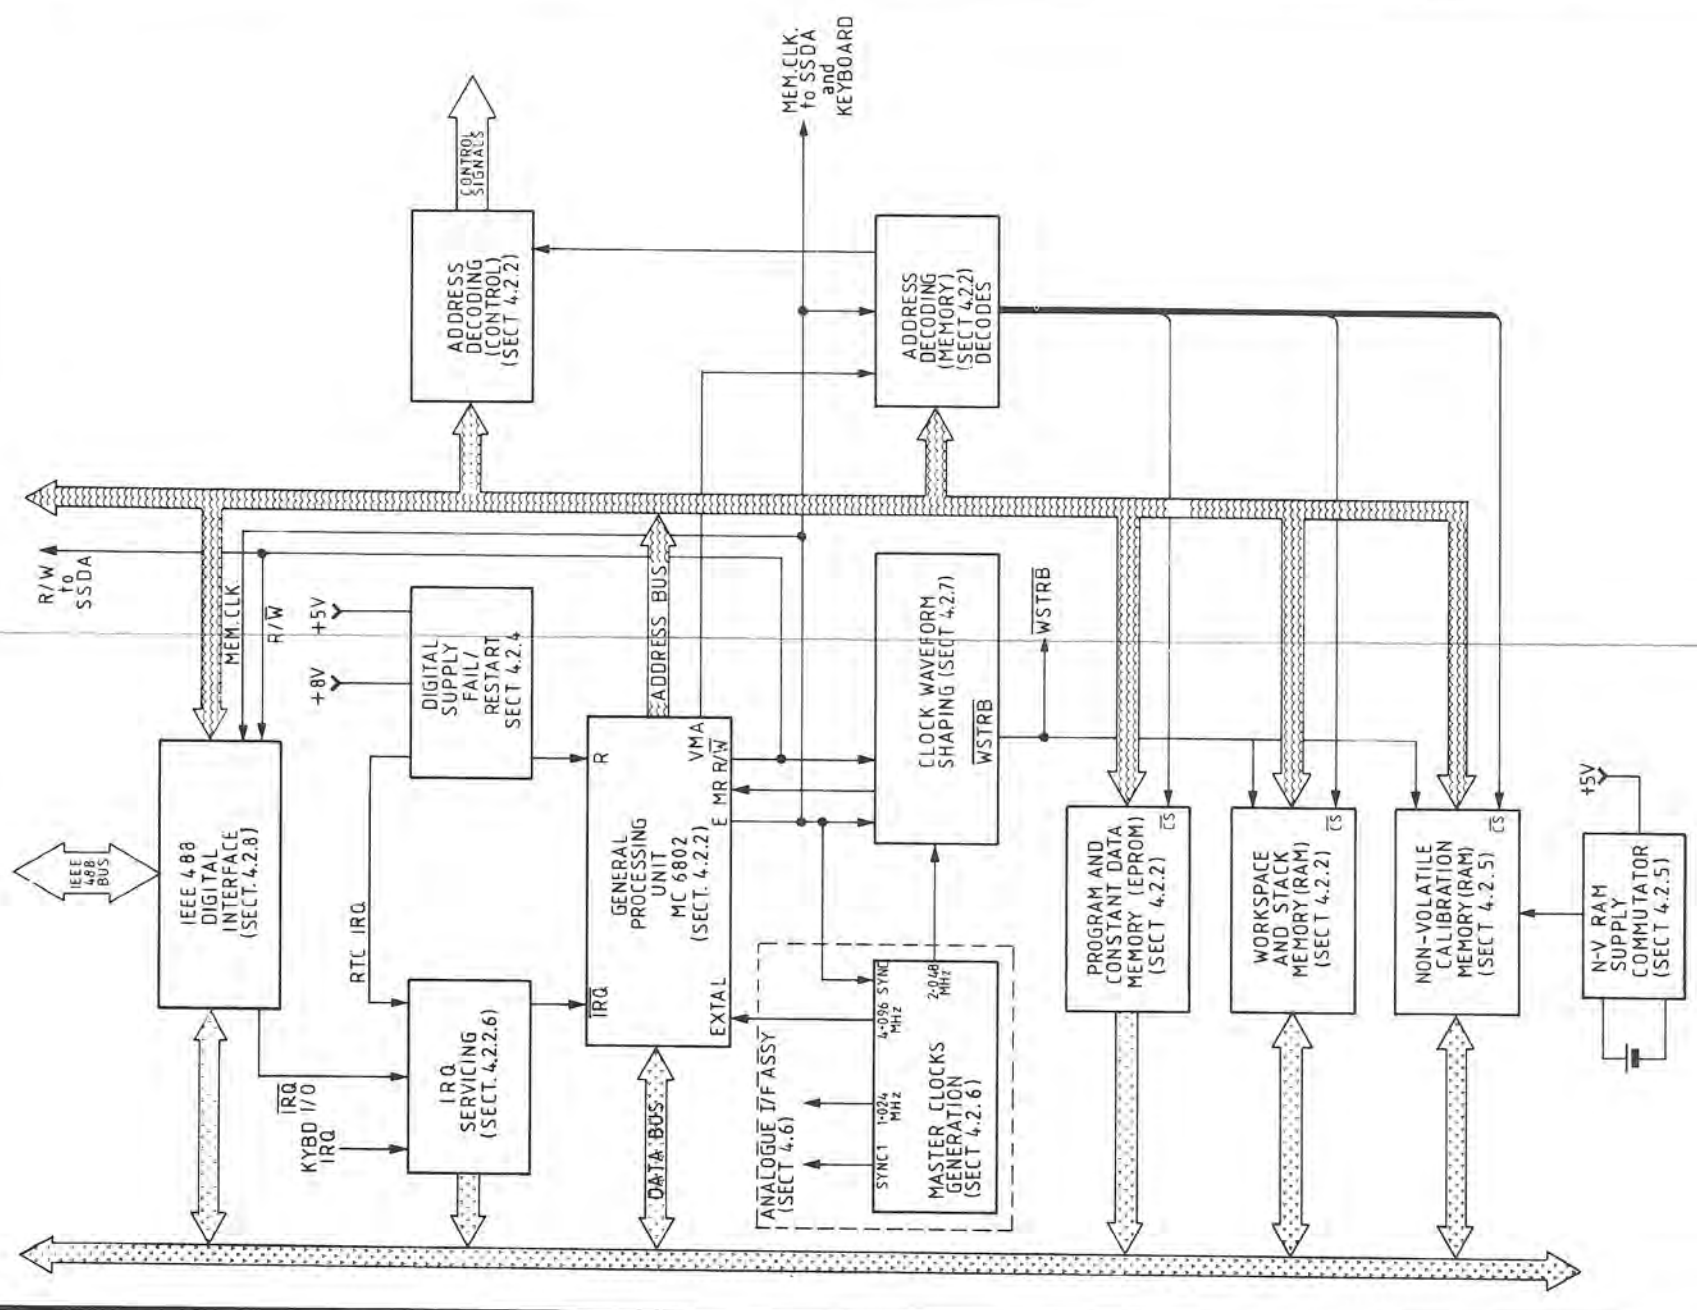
MEM.CLK. to SSDA and KEYBOARD

CONTROL SIGNALS

ADDRESS DECODING (CONTROL) (SECT 4.2.2)

ADDRESS DECODING (MEMORY) (SECT 4.2.2) DECODES

R/W to SSDA

MEM.CLK.

R/$\overline{W}$

+5V

+8V

DIGITAL SUPPLY FAIL/ RESTART SECT 4.2.4

ADDRESS BUS

CLOCK WAVEFORM SHAPING (SECT 4.2.7)

$\overline{WSTRB}$

$\overline{WSTRB}$

IEEE 488 BUS

IEEE 488 DIGITAL INTERFACE (SECT. 4.2.8)

R

VMA

MR R/$\overline{W}$

E

GENERAL PROCESSING UNIT MC 6802 (SECT. 4.2.2)

$\overline{IRQ}$

EXTAL

RTC IRQ

PROGRAM AND CONSTANT DATA MEMORY (EPROM) (SECT 4.2.2)

$\overline{CS}$

WORKSPACE AND STACK MEMORY (RAM) (SECT 4.2.2)

$\overline{CS}$

NON-VOLATILE CALIBRATION MEMORY (RAM) (SECT 4.2.5)

$\overline{CS}$

+5V

N-V RAM SUPPLY COMMUTATOR (SECT 4.2.5)

IRQ SERVICING (SECT. 4.2.2.6)

$\overline{IRQ}$ I/O

KYBD IRQ

DATA BUS

ANALOGUE I/F ASSY (SECT 4.6)

4·096 MHz

SYNC 2·048 MHz

1·024 MHz

SYNC1

MASTER CLOCKS GENERATION (SECT 4.2.6)